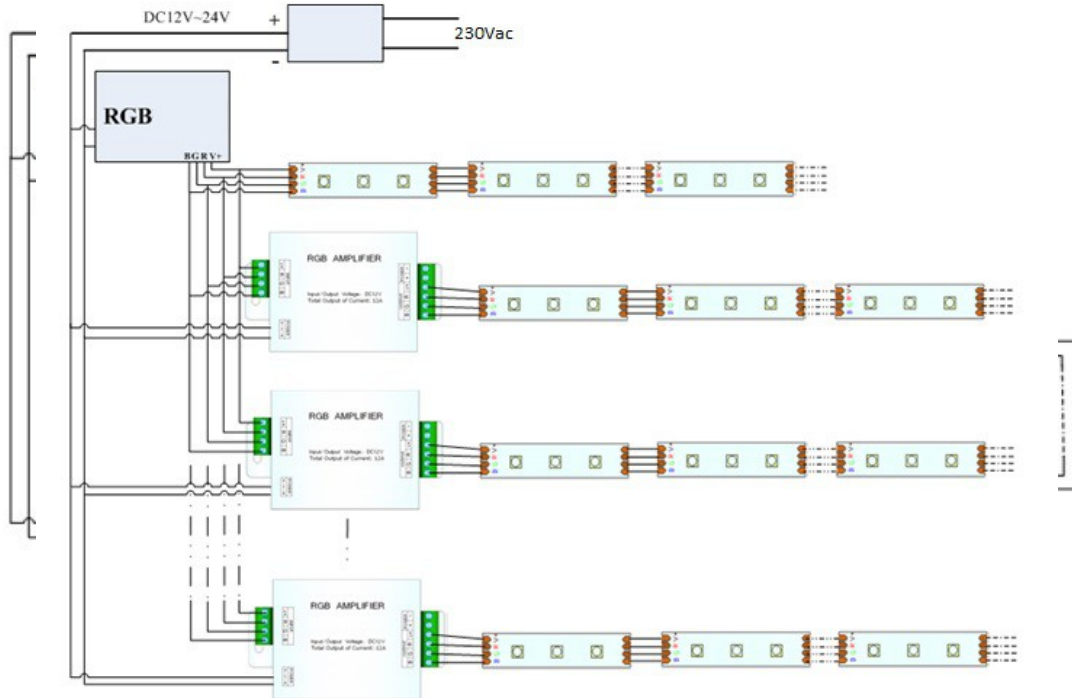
DC12V~24V
+
-
230Vac
RGB
BGRV+
RGB AMPLIFIER
Input Output Voltage: DC12V
Total Output of Current: 12A
RGB AMPLIFIER
Input Output Voltage: DC12V
Total Output of Current: 12A
RGB AMPLIFIER
Input Output Voltage: DC12V
Total Output of Current: 12A